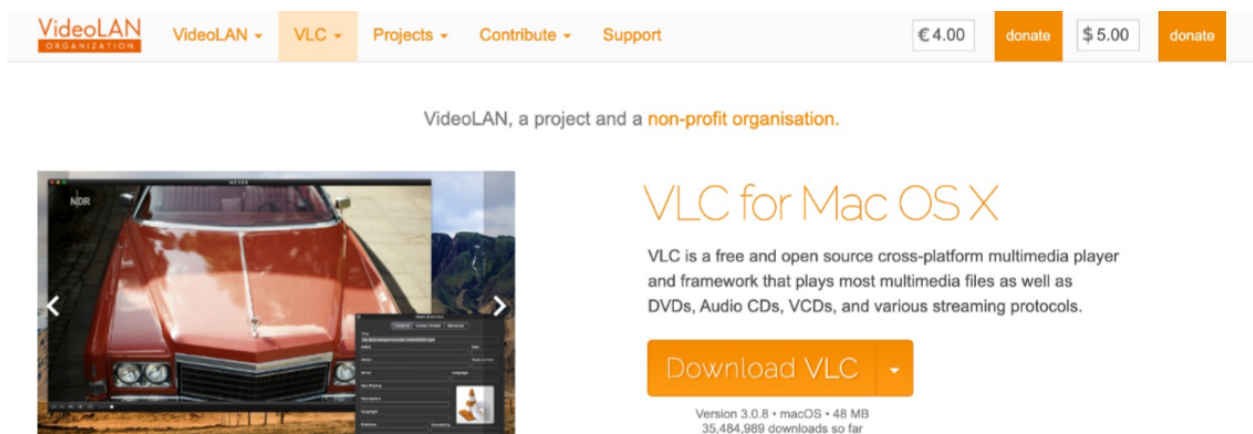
VideoLAN
ORGANIZATION
VideoLAN ▾ VLC ▾ Projects ▾ Contribute ▾ Support
€4.00 donate $5.00 donate

VideoLAN, a project and a non-profit organisation.

NDR

VLC for Mac OS X

VLC is a free and open source cross-platform multimedia player and framework that plays most multimedia files as well as DVDs, Audio CDs, VCDs, and various streaming protocols.

Download VLC

Version 3.0.8 • macOS • 48 MB
35,484,989 downloads so far